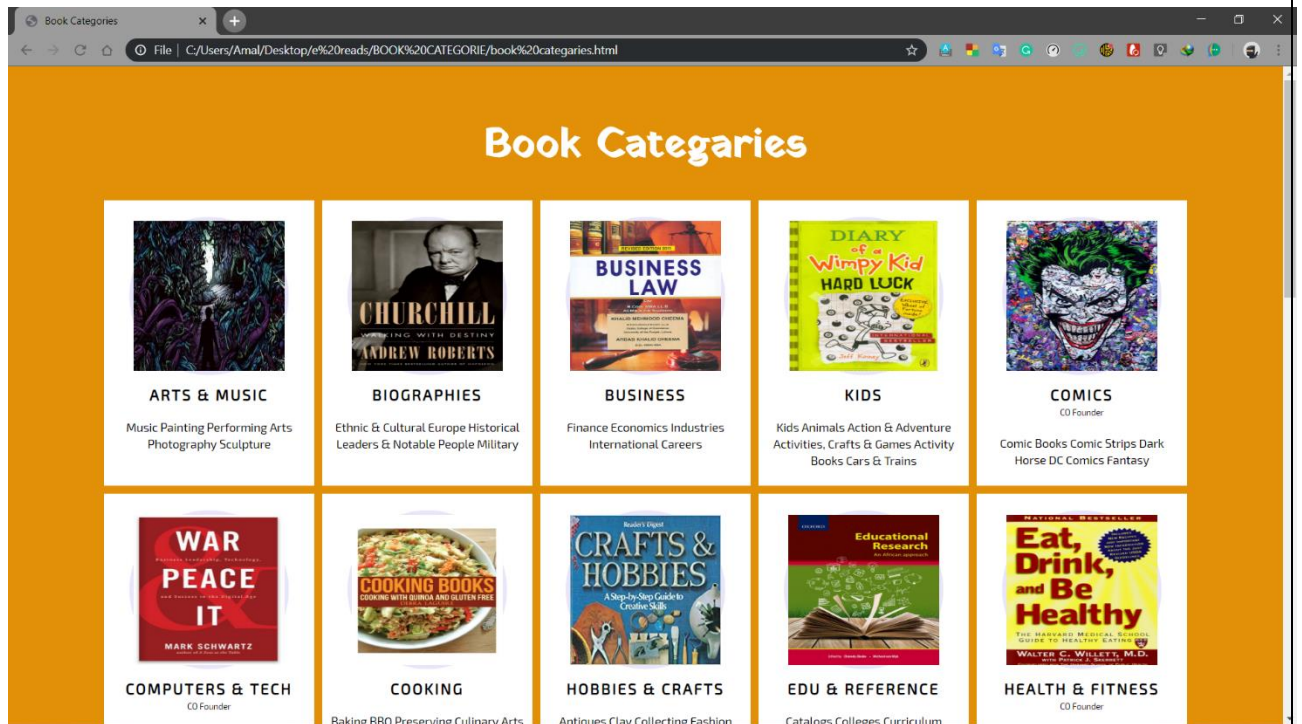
Book Categories

File | C:/Users/Amal/Desktop/e%20reads/BOOK%20CATEGORIE/book%20categaries.html

Book Categaries

ARTS & MUSIC

Music Painting Performing Arts Photography Sculpture

CHURCHILL
WALKING WITH DESTINY
ANDREW ROBERTS

BIOGRAPHIES

Ethnic & Cultural Europe Historical Leaders & Notable People Military

BUSINESS LAW

BUSINESS

Finance Economics Industries International Careers

DIARY of a Wimpy Kid HARD LUCK

KIDS

Kids Animals Action & Adventure Activities, Crafts & Games Activity Books Cars & Trains

COMICS

C0 Founder

Comic Books Comic Strips Dark Horse DC Comics Fantasy

WAR & PEACE & IT

MARK SCHWARTZ

COMPUTERS & TECH

C0 Founder

COOKING BOOKS
COOKING WITH QUINOA AND GLUTEN FREE

COOKING

Baking BBQ Preserving Culinary Arts

Reader's Digest
CRAFTS & HOBBIES
A Step-by-Step Guide to Creative Skills

HOBBIES & CRAFTS

Antiques Clay Collecting Fashion

Educational Research
An African approach

EDU & REFERENCE

Catalogs Colleges Curriculum

NATIONAL BESTSELLER
Eat, Drink, and Be Healthy
THE HARVARD MEDICAL SCHOOL GUIDE TO HEALTHY EATING
WALTER C. WILLETT, M.D.

HEALTH & FITNESS

C0 Founder